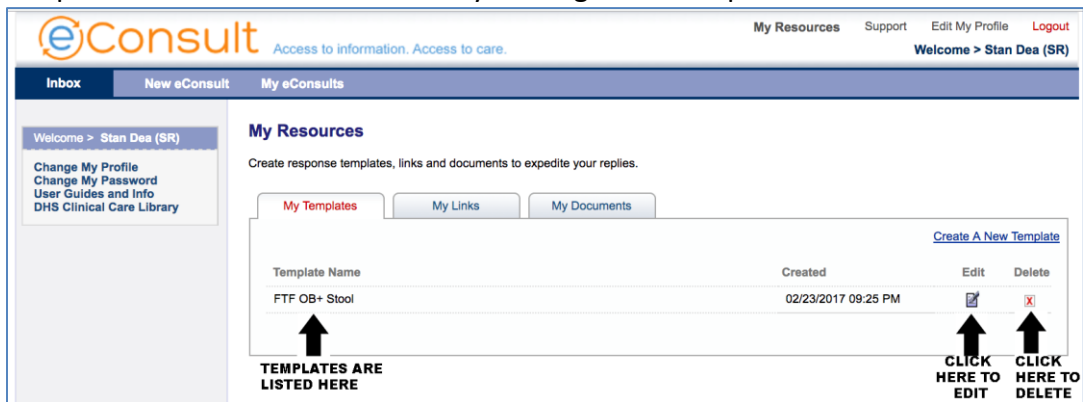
eConsult Access to information. Access to care.

My Resources Support Edit My Profile Logout

Welcome > Stan Dea (SR)

Inbox New eConsult My eConsults

Welcome > Stan Dea (SR)

Change My Profile
Change My Password
User Guides and Info
DHS Clinical Care Library

My Resources

Create response templates, links and documents to expedite your replies.

My Templates My Links My Documents

Create A New Template

| Template Name | Created | Edit | Delete |
|---|---|---|---|
| FTF OB+ Stool | 02/23/2017 09:25 PM | | X |

TEMPLATES ARE LISTED HERE

CLICK HERE TO EDIT

CLICK HERE TO DELETE